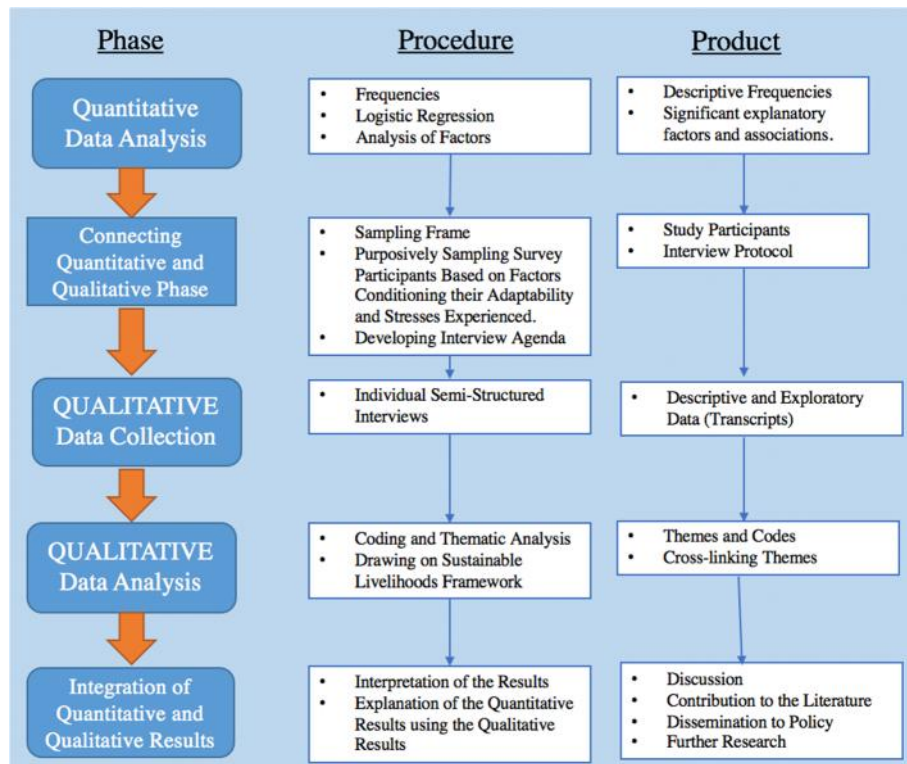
Phase

Procedure

Product

Quantitative Data Analysis

- Frequencies
- Logistic Regression
- Analysis of Factors

- Descriptive Frequencies
- Significant explanatory factors and associations.

Connecting Quantitative and Qualitative Phase

- Sampling Frame
- Purposively Sampling Survey Participants Based on Factors Conditioning their Adaptability and Stresses Experienced.
- Developing Interview Agenda

- Study Participants
- Interview Protocol

QUALITATIVE Data Collection

- Individual Semi-Structured Interviews

- Descriptive and Exploratory Data (Transcripts)

QUALITATIVE Data Analysis

- Coding and Thematic Analysis
- Drawing on Sustainable Livelihoods Framework

- Themes and Codes
- Cross-linking Themes

Integration of Quantitative and Qualitative Results

- Interpretation of the Results
- Explanation of the Quantitative Results using the Qualitative Results

- Discussion
- Contribution to the Literature
- Dissemination to Policy
- Further Research